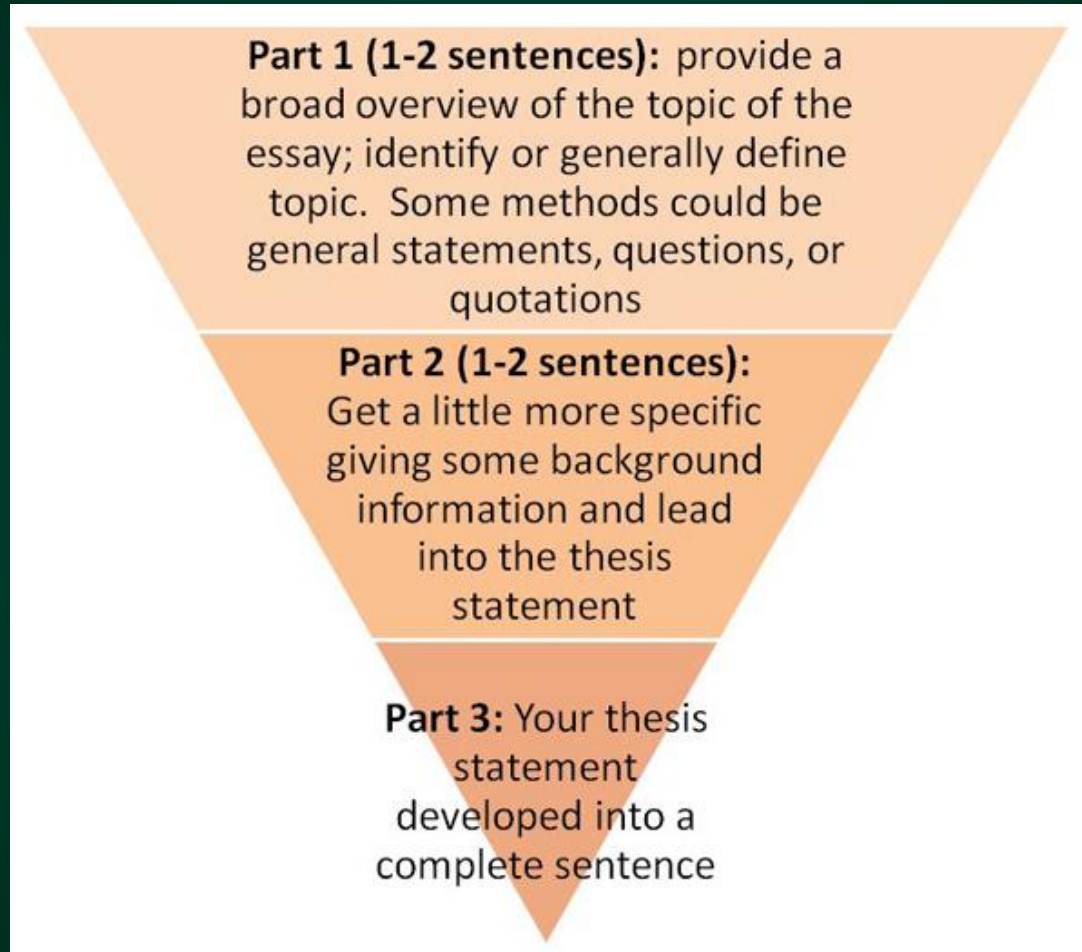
**Part 1 (1-2 sentences):** provide a broad overview of the topic of the essay; identify or generally define topic. Some methods could be general statements, questions, or quotations

**Part 2 (1-2 sentences):** Get a little more specific giving some background information and lead into the thesis statement

**Part 3:** Your thesis statement developed into a complete sentence